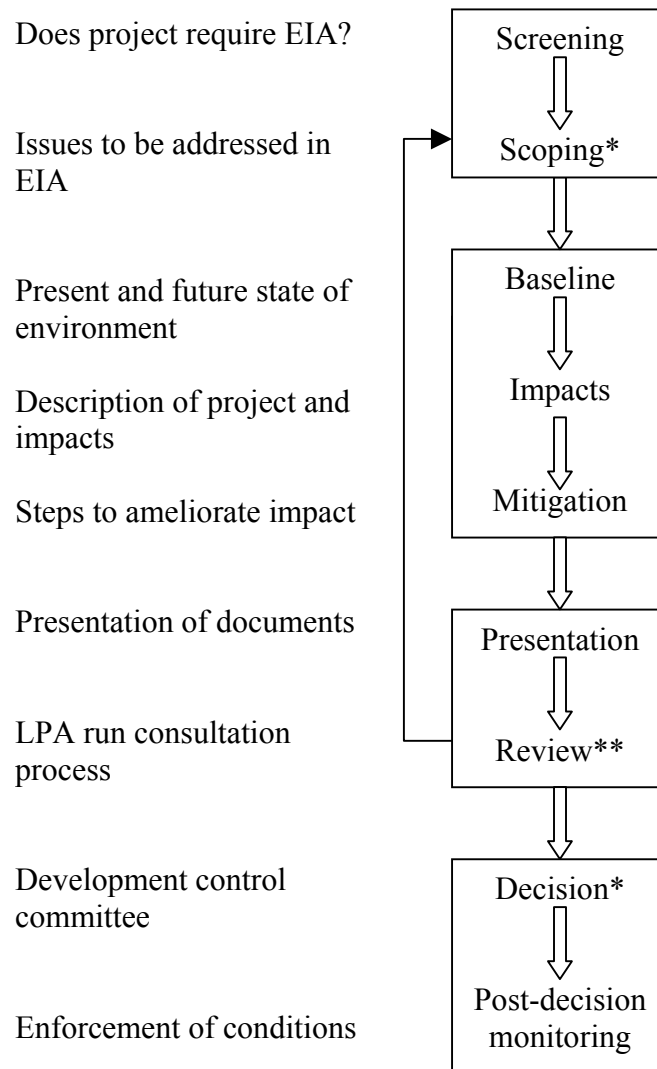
Does project require EIA?

Screening

Scoping*

Issues to be addressed in EIA

Present and future state of environment

Baseline

Description of project and impacts

Impacts

Steps to ameliorate impact

Mitigation

Presentation of documents

Presentation

LPA run consultation process

Review**

Development control committee

Decision*

Enforcement of conditions

Post-decision monitoring